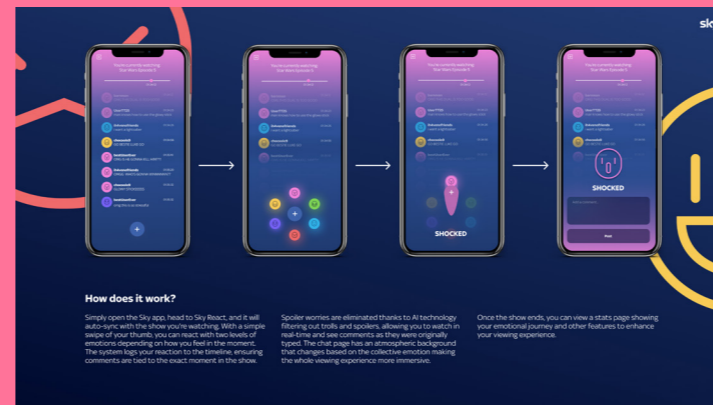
sky

SHOCKED

SHOCKED

How does it work?

Simply open the Sky app, head to Sky React, and it will auto-sync with the show you're watching. With a simple swipe of your thumb, you can react with two levels of emotions depending on how you feel in the moment. The system logs your reaction to the timeline, ensuring comments are tied to the exact moment in the show.

Spoiler worries are eliminated thanks to AI technology filtering out trolls and spoilers, allowing you to watch in real-time and see comments as they were originally typed. The chat page has an atmospheric background that changes based on the collective emotion making the whole viewing experience more immersive.

Once the show ends, you can view a stats page showing your emotional journey and other features to enhance your viewing experience.